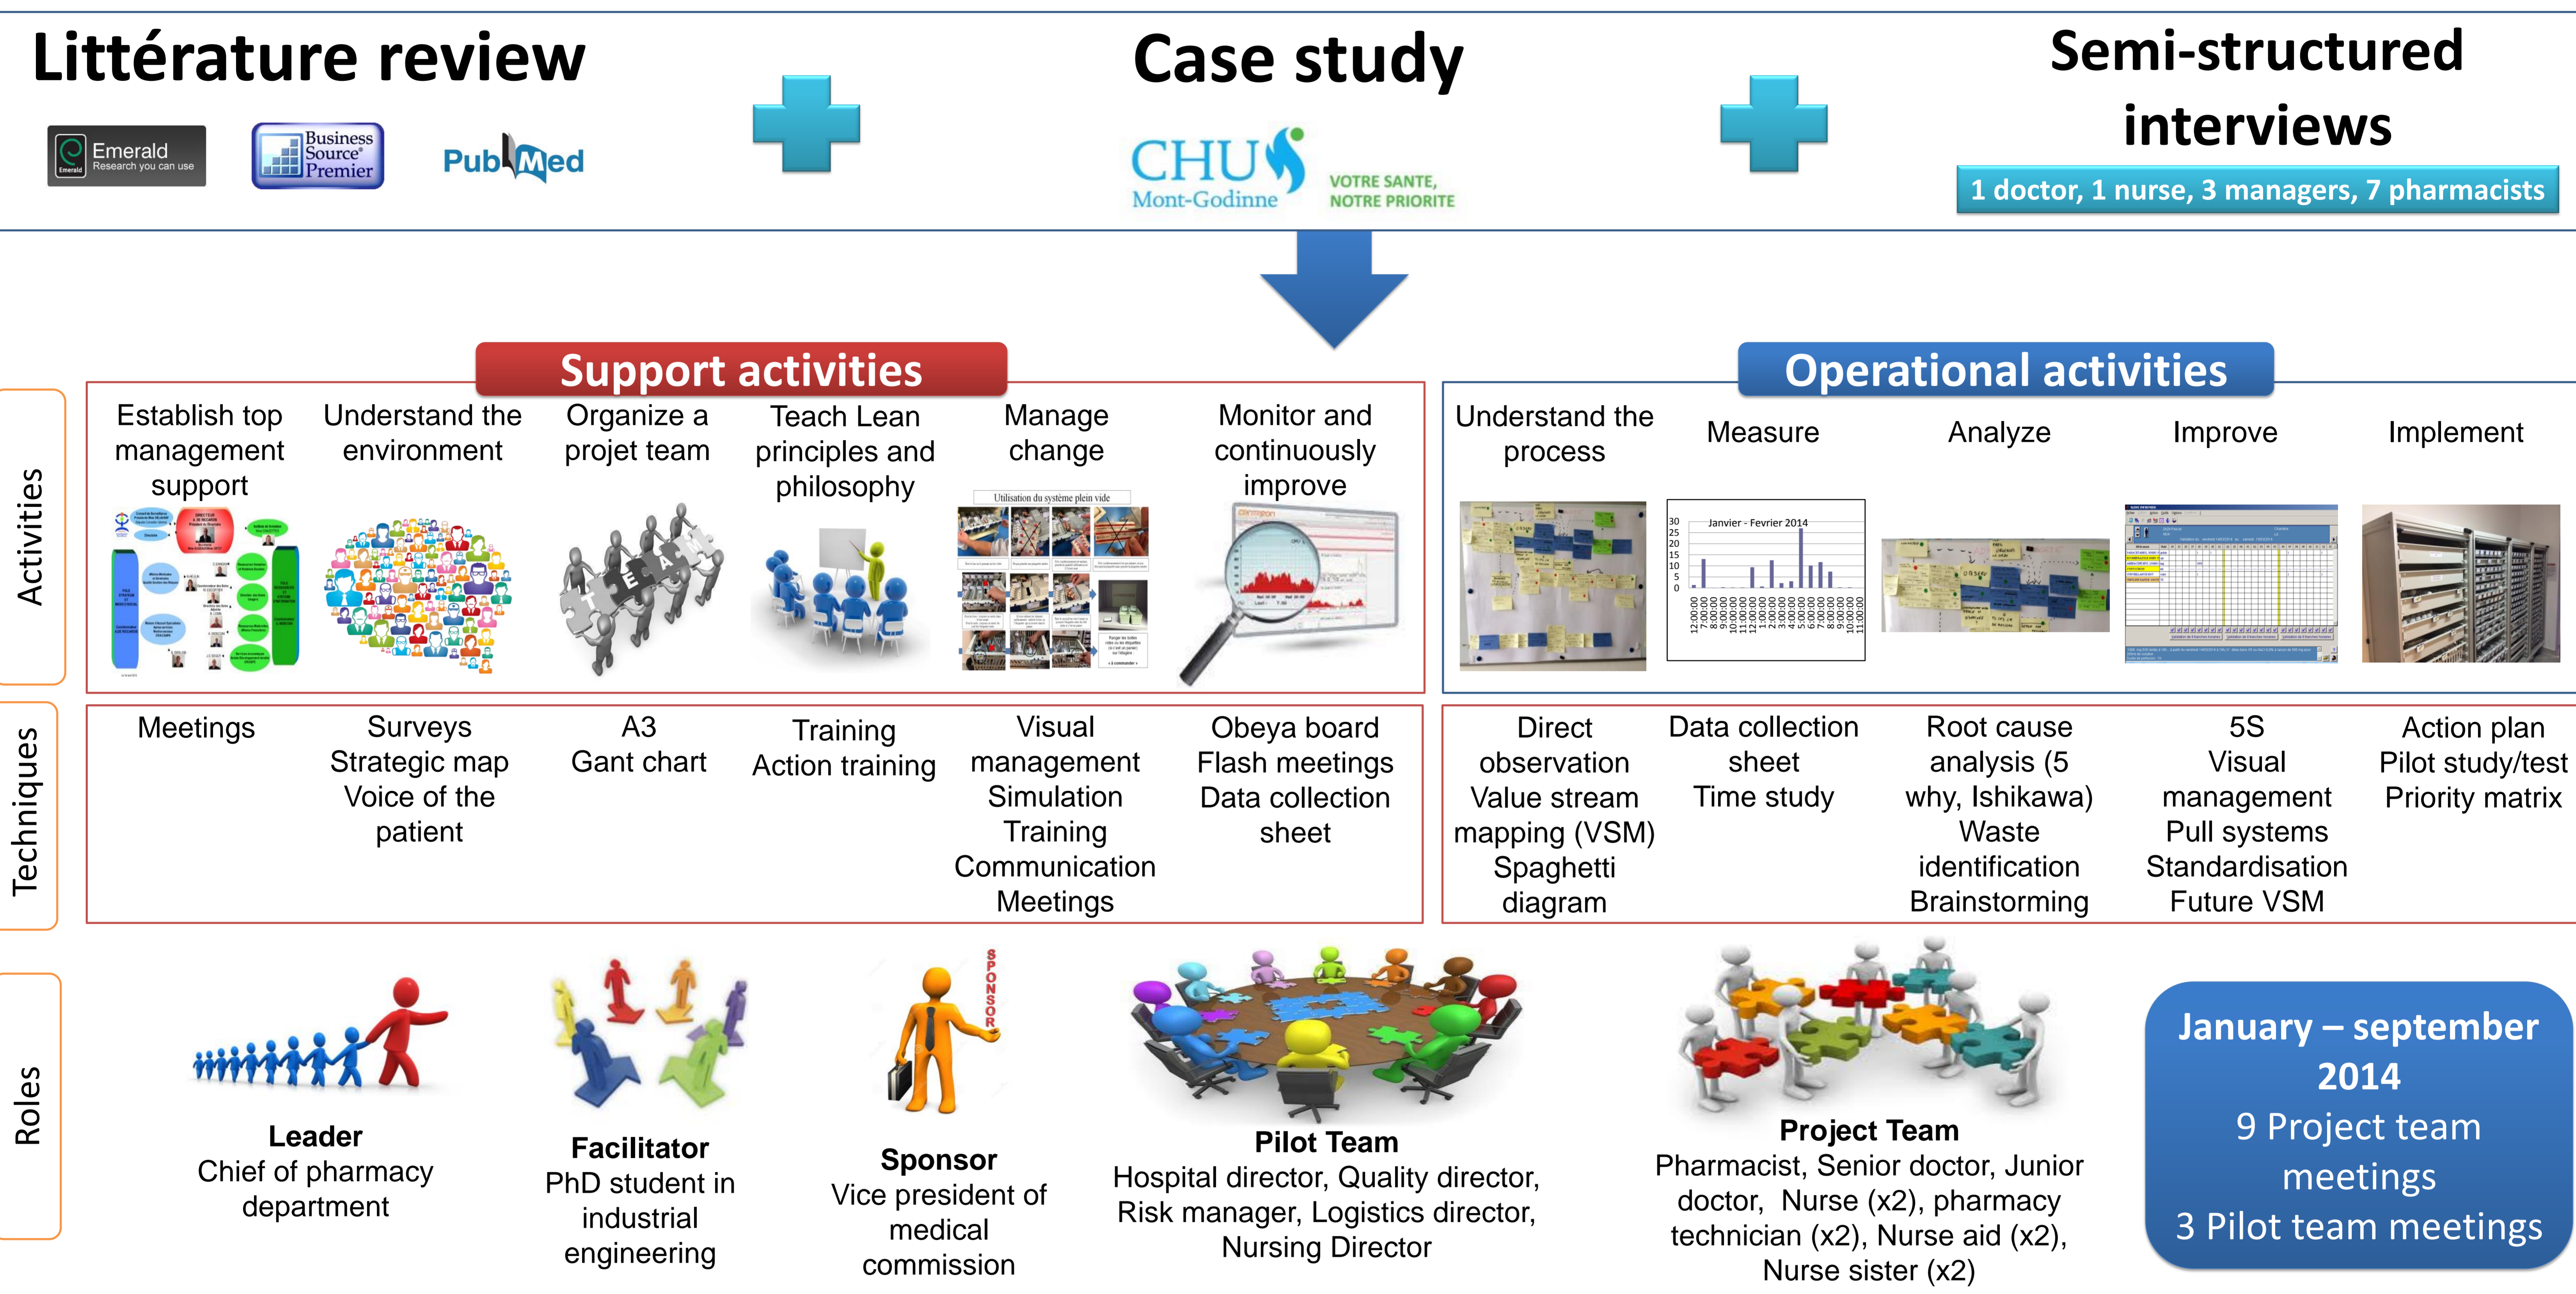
Littérature review

Emerald Research you can use

Business Source Premier

PubMed

Case study

CHU Mont-Godinne

VOTRE SANTE, NOTRE PRIORITE

Semi-structured interviews

1 doctor, 1 nurse, 3 managers, 7 pharmacists

Support activities

Operational activities

Activities

Establish top management support

Understand the environment

Organize a projet team

Teach Lean principles and philosophy

Manage change

Monitor and continuously improve

Understand the process

Measure

Analyze

Improve

Implement

Utilisation du système plein vide

Janvier - Fevrier 2014

Techniques

Meetings

Surveys
Strategic map
Voice of the patient

A3
Gant chart

Training
Action training

Visual management
Simulation
Training
Communication
Meetings

Obeya board
Flash meetings
Data collection sheet

Direct observation
Value stream mapping (VSM)
Spaghetti diagram

Data collection sheet
Time study

Root cause analysis (5 why, Ishikawa)
Waste identification
Brainstorming

5S
Visual management
Pull systems
Standardisation
Future VSM

Action plan
Pilot study/test
Priority matrix

Roles

SPONSOR

Leader
Chief of pharmacy department

Facilitator
PhD student in industrial engineering

Sponsor
Vice president of medical commission

Pilot Team
Hospital director, Quality director, Risk manager, Logistics director, Nursing Director

Project Team
Pharmacist, Senior doctor, Junior doctor, Nurse (x2), pharmacy technician (x2), Nurse aid (x2), Nurse sister (x2)

January – september 2014
9 Project team meetings
3 Pilot team meetings